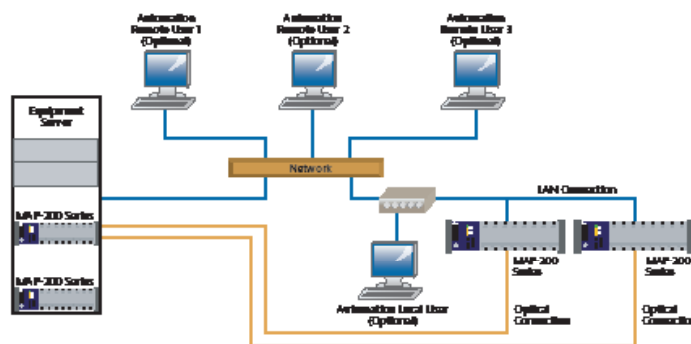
Automation Remote User 1 (Optional)

Automation Remote User 2 (Optional)

Automation Remote User 3 (Optional)

Equipment Server

Network

LAN Connection

MAP-200 Series

MAP-200 Series

Automation Local User (Optional)

MAP-200 Series

MAP-200 Series

Optical Connection

Optical Connection